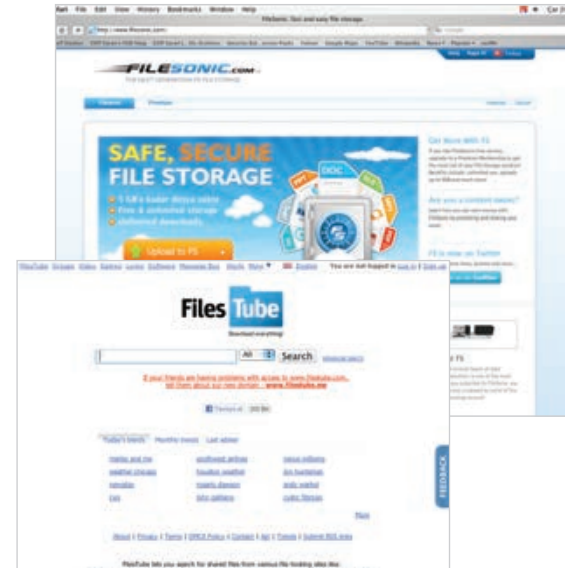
Safari File Edit View History Bookmarks Window Help

FileSonic: fast and easy file storage

http://www.filesonic.com/

FILESONIC.com

Upload Premium

SAFE, SECURE FILE STORAGE

PPT DOC

Upload to FS

Get More With FS

Are you a content owner?

FS is now on Twitter

Follow us on Twitter

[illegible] FS

FilesTube Groups Video Games Lyrics Software Message Box Stock More English You are not logged in Log in | Sign up

Files Tube

Download everything!

All Search Advanced search

If your friends are having problems with access to www.filestube.com, tell them about our new domain - www.filestube.me

Today's trends Monthly trends Last added

More

FEEDBACK

About | Privacy | Terms | DMCA Policy | Contact | Ad | Trends | Submit RSS links

FilesTube lets you search for shared files from various file hosting sites like